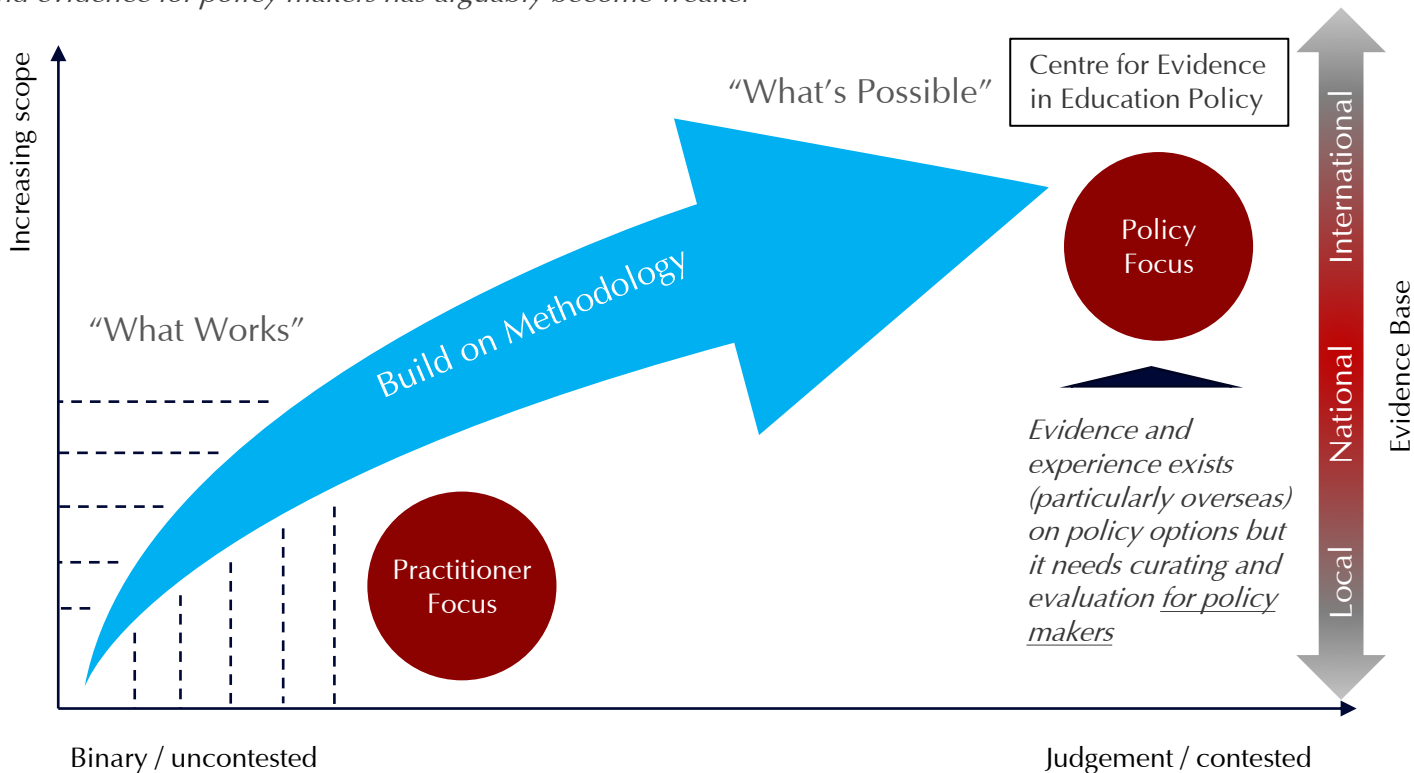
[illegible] evidence for policy makers has arguably become weaker

Increasing scope

"What's Possible"

Centre for Evidence in Education Policy

International

National

Local

Evidence Base

Policy Focus

Build on Methodology

"What Works"

Practitioner Focus

Evidence and experience exists (particularly overseas) on policy options but it needs curating and evaluation for policy makers

Binary / uncontested

Judgement / contested